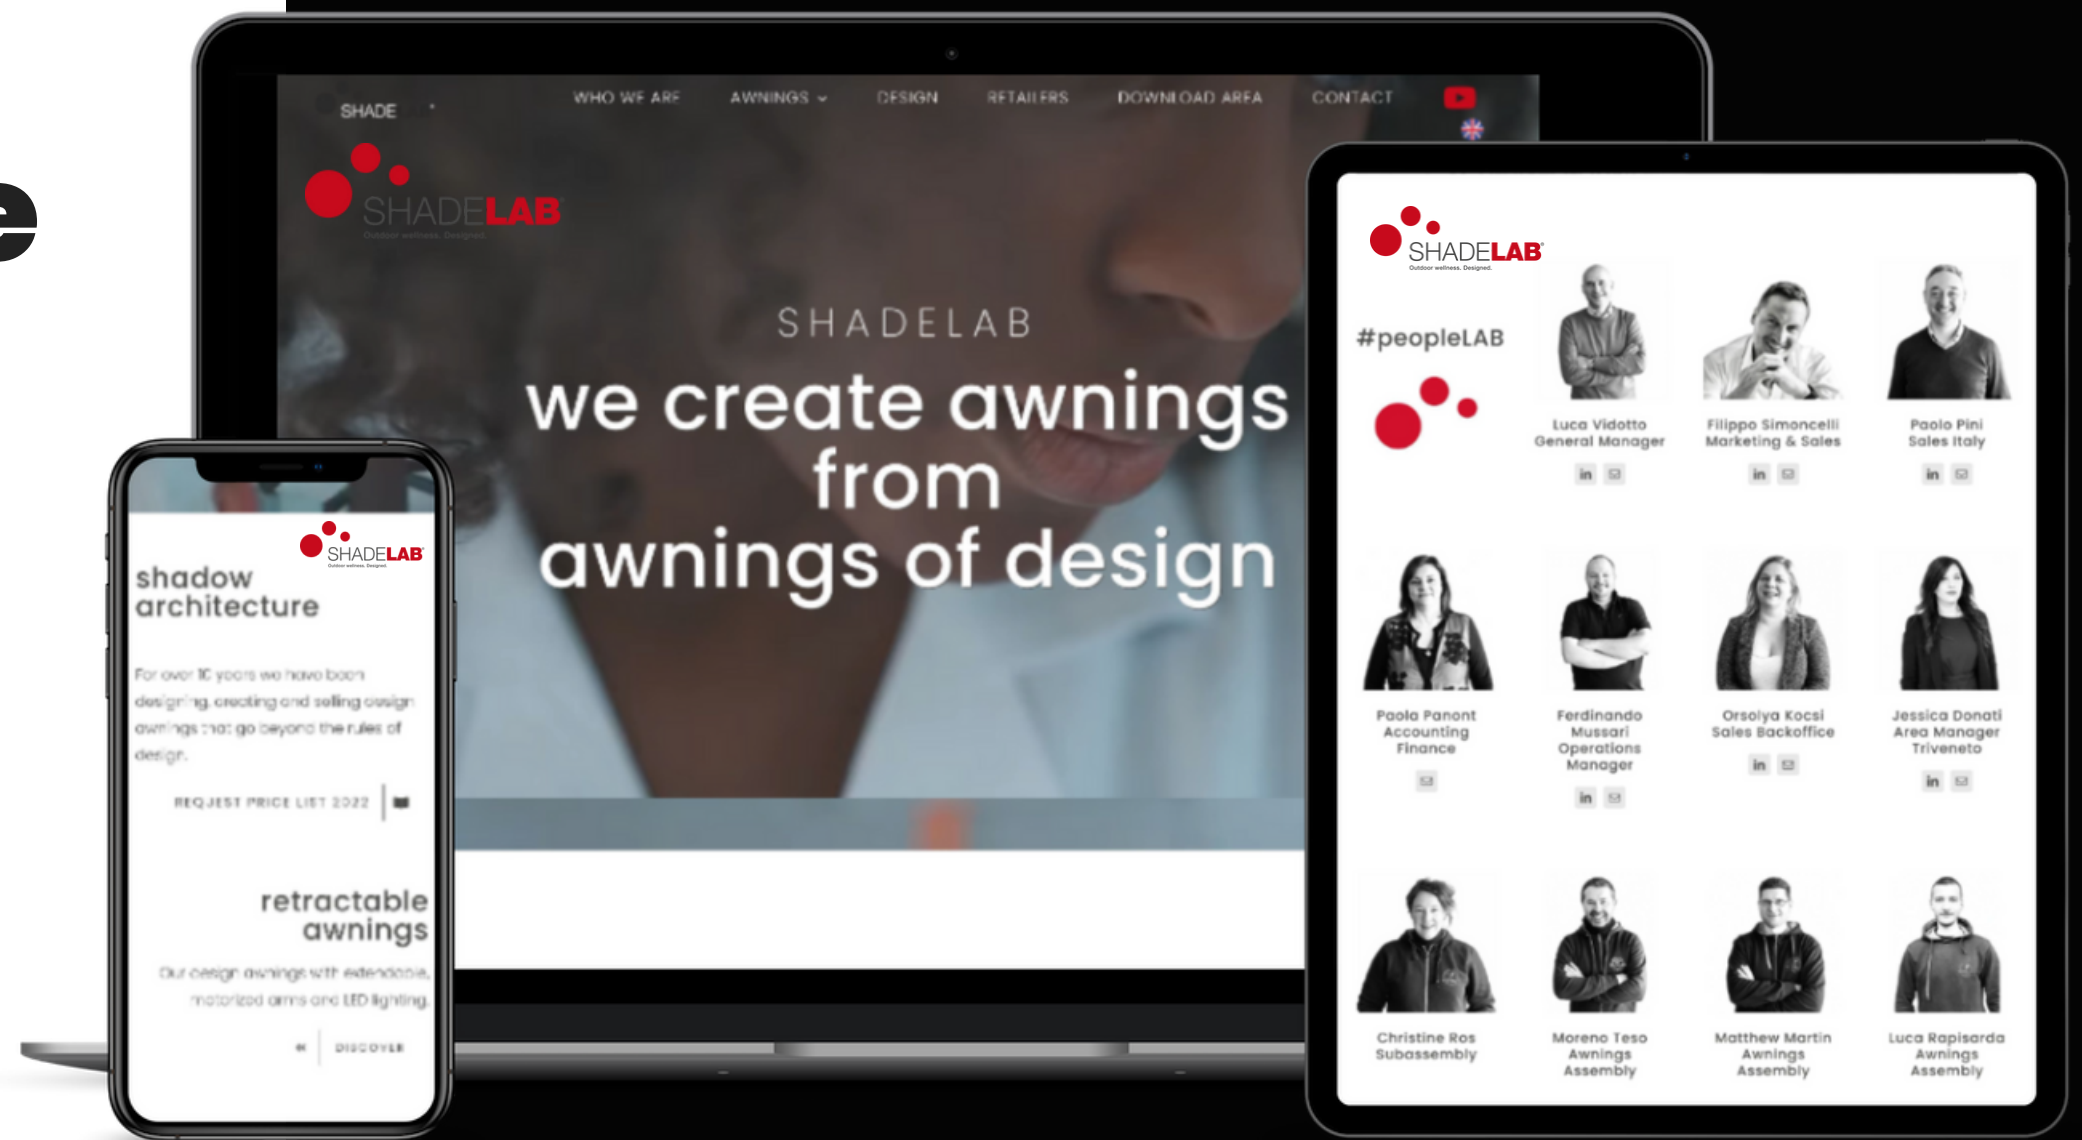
e

SHADE

WHO WE ARE AWNINGS DESIGN RETAILERS DOWNLOAD AREA CONTACT

SHADELAB
Outdoor wellness. Designed.

SHADELAB

we create awnings from awnings of design

SHADELAB
Outdoor wellness. Designed.

shadow architecture

For over 10 years we have been designing, creating and selling design awnings that go beyond the rules of design.

REQUEST PRICE LIST 2022

retractable awnings

Our design awnings with extendable, motorized arms and LED lighting.

DISCOVER

SHADELAB
Outdoor wellness. Designed.

#peopleLAB

Luca Vidotto
General Manager

Filippo Simoncelli
Marketing & Sales

Paolo Pini
Sales Italy

Paola Panont
Accounting Finance

Ferdinando Mussari
Operations Manager

Orsolya Kocsi
Sales Backoffice

Jessica Donati
Area Manager Triveneto

Christine Ros
Subassembly

Moreno Teso
Awnings Assembly

Matthew Martin
Awnings Assembly

Luca Rapisarda
Awnings Assembly